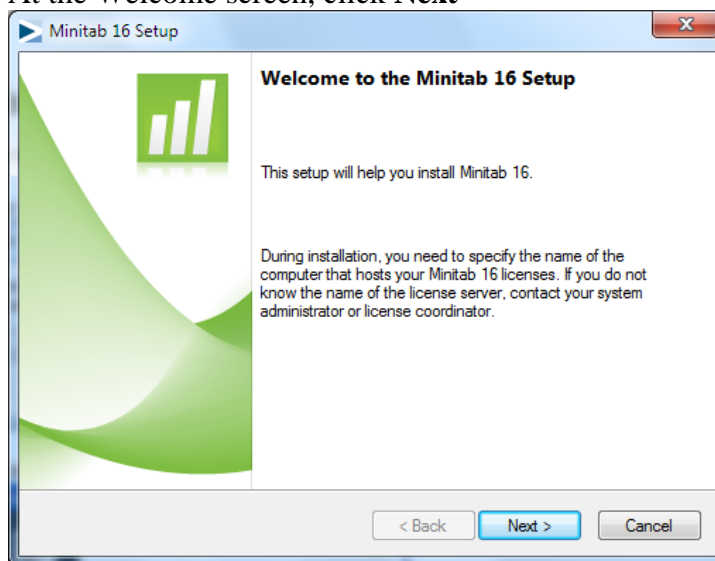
At the Welcome screen, click Next

Minitab 16 Setup

Welcome to the Minitab 16 Setup

This setup will help you install Minitab 16.

During installation, you need to specify the name of the computer that hosts your Minitab 16 licenses. If you do not know the name of the license server, contact your system administrator or license coordinator.

< Back | Next > | Cancel